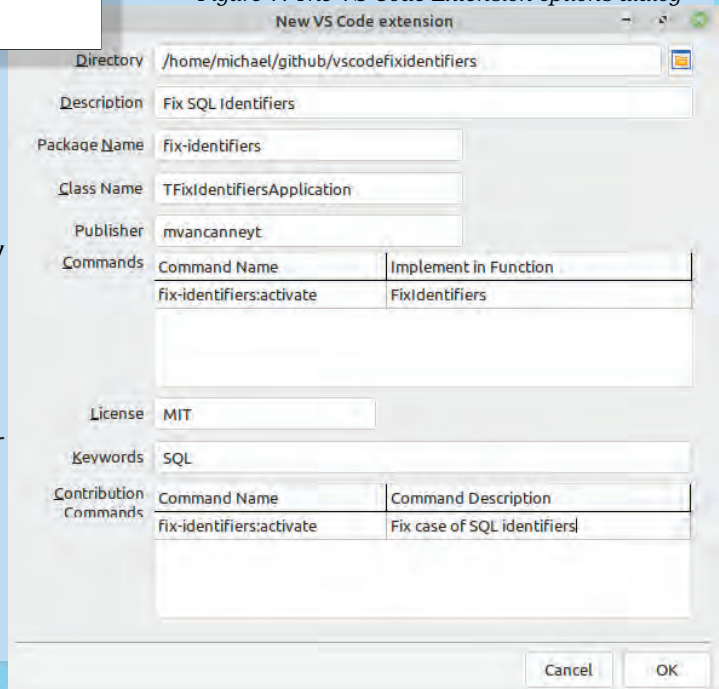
New VS Code extension

Directory /home/michael/github/vscodefixidentifiers

Description Fix SQL Identifiers

Package Name fix-identifiers

Class Name TFixIdentifiersApplication

Publisher mvancanneyt

Commands

| Command Name | Implement in Function |
|---|---|
| fix-identifiers:activate | FixIdentifiers |

License MIT

Keywords SQL

Contribution Commands

| Command Name | Command Description |
|---|---|
| fix-identifiers:activate | Fix case of SQL identifiers |

Cancel OK